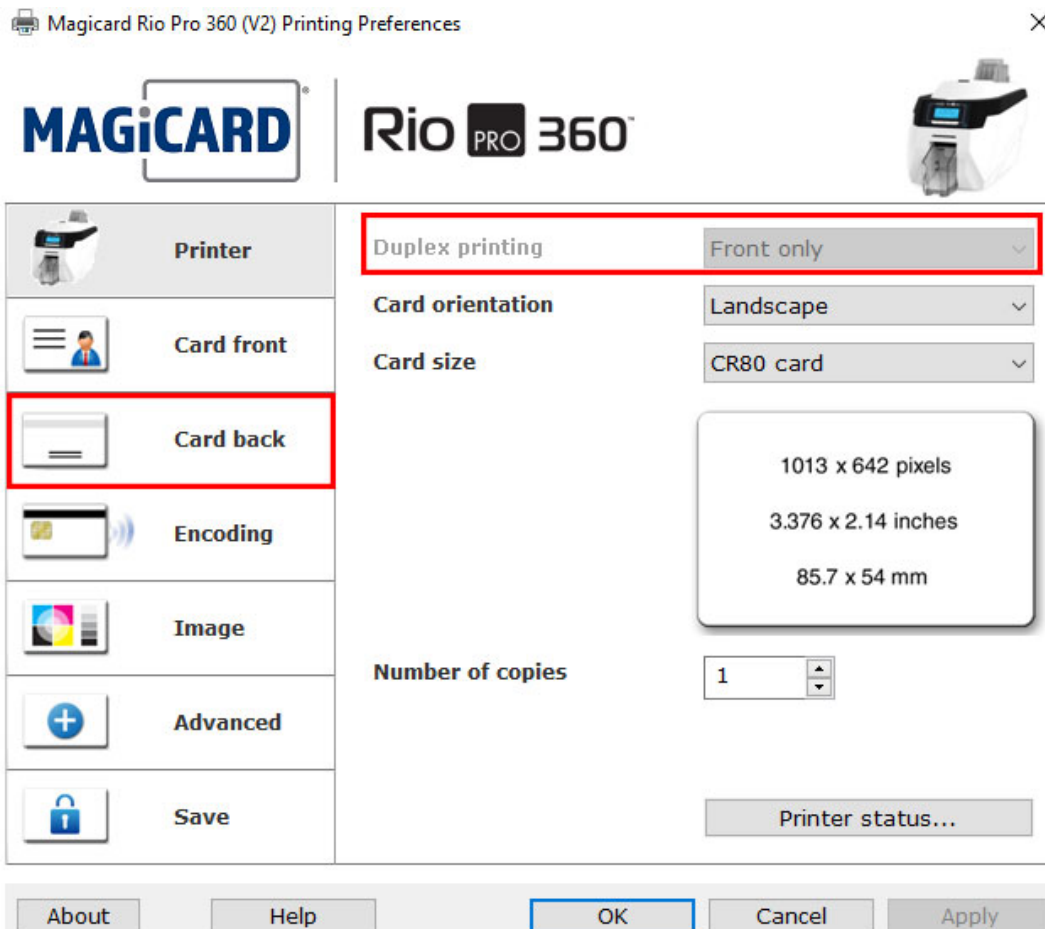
Magicard Rio Pro 360 (V2) Printing Preferences

×

MAGiCARD

Rio PRO 360

Printer

Card front

Card back

Encoding

Image

Advanced

Save

Duplex printing

Front only

Card orientation

Landscape

Card size

CR80 card

1013 x 642 pixels

3.376 x 2.14 inches

85.7 x 54 mm

Number of copies

1

Printer status...

About

Help

OK

Cancel

Apply